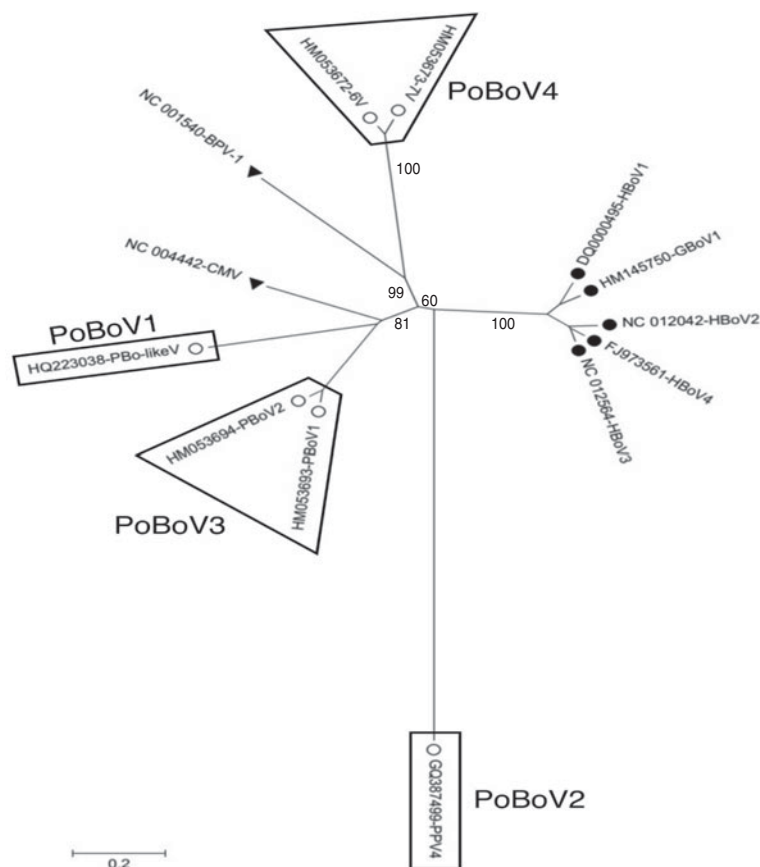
HM053672-6V
HM053673-7V
PoBoV4
NC 001540-BPV-1
100
DQ0000495-HBoV1
HM145750-GBoV1
NC 004442-CMV
99
60
PoBoV1
81
100
NC 012042-HBoV2
HQ223038-PBo-likeV
FJ973561-HBoV4
NC 012564-HBoV3
HM053694-PBoV2
HM053693-PBoV1
PoBoV3
GQ387499-PPV4
PoBoV2
0.2